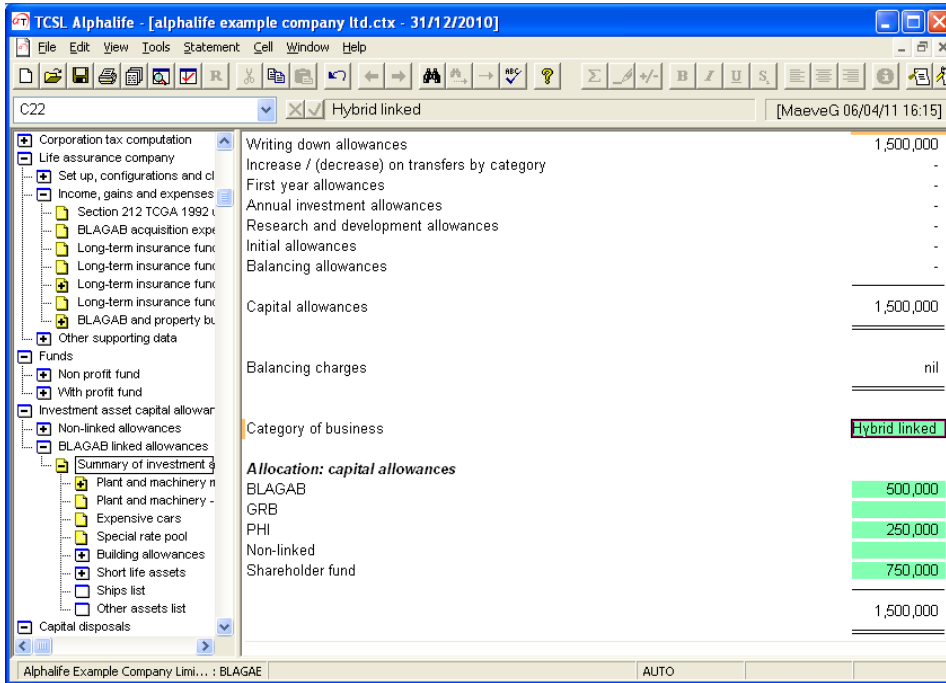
TCSL Alphalife - [alphalife example company ltd.ctx - 31/12/2010]

File Edit View Tools Statement Cell Window Help

C22

Hybrid linked

[MaeveG 06/04/11 16:15]

Corporation tax computation
Life assurance company
Set up, configurations and cl
Income, gains and expenses
Section 212 TCGA 1992 (
BLAGAB acquisition expe
Long-term insurance fund
Long-term insurance fund
Long-term insurance fund
Long-term insurance fund
BLAGAB and property bu
Other supporting data
Funds
Non profit fund
With profit fund
Investment asset capital allowar
Non-linked allowances
BLAGAB linked allowances
Summary of investment a
Plant and machinery n
Plant and machinery -
Expensive cars
Special rate pool
Building allowances
Short life assets
Ships list
Other assets list
Capital disposals

| | |
|---|---|
| Writing down allowances | 1,500,000 |
| Increase / (decrease) on transfers by category | - |
| First year allowances | - |
| Annual investment allowances | - |
| Research and development allowances | - |
| Initial allowances | - |
| Balancing allowances | - |
| Capital allowances | 1,500,000 |
| Balancing charges | nil |
| Category of business | Hybrid linked |
| ***Allocation: capital allowances*** | |
| BLAGAB | 500,000 |
| GRB | |
| PHI | 250,000 |
| Non-linked | |
| Shareholder fund | 750,000 |
| | 1,500,000 |

Alphalife Example Company Limi... : BLAGAE
AUTO